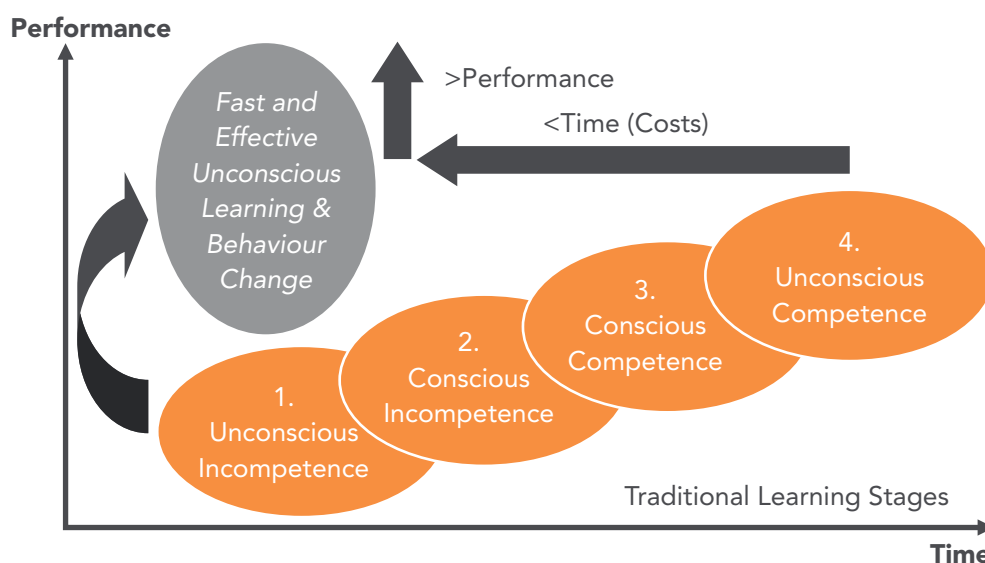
Performance

Fast and Effective Unconscious Learning & Behaviour Change

>Performance

<Time (Costs)

1. Unconscious Incompetence

2. Conscious Incompetence

3. Conscious Competence

4. Unconscious Competence

Traditional Learning Stages

Time